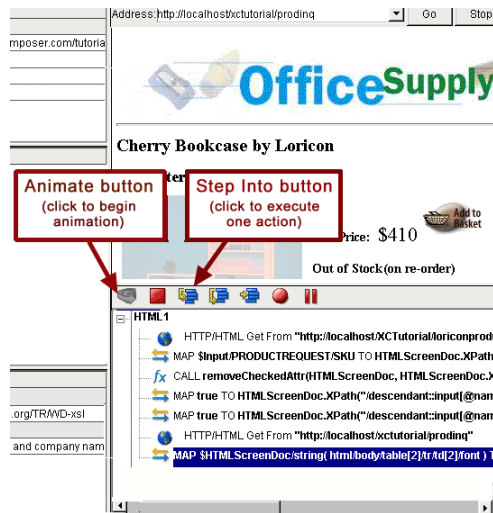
mposer.com/tutoria

Address: http://localhost/xctutorial/prodinq
Go
Stop

OfficeSupply

Cherry Bookcase by Loricon

Animate button
(click to begin animation)

Step Into button
(click to execute one action)

Price: $410

Add to Basket

Out of Stock(on re-order)

.org/TR/WD-xsl

and company nam

HTML1
HTTP/HTML Get From "http://localhost/XCTutorial/loriconprod
MAP $Input/PRODUCTREQUEST/SKU TO HTMLScreenDoc.XPath
CALL removeCheckedAttr(HTMLScreenDoc, HTMLScreenDoc.X
MAP true TO HTMLScreenDoc.XPath("/descendant::input[@nam
MAP true TO HTMLScreenDoc.XPath("/descendant::input[@nam
HTTP/HTML Get From "http://localhost/xctutorial/prodinq"
MAP $HTMLScreenDoc/string( html/body/table[2]/tr/td[2]/font ) T